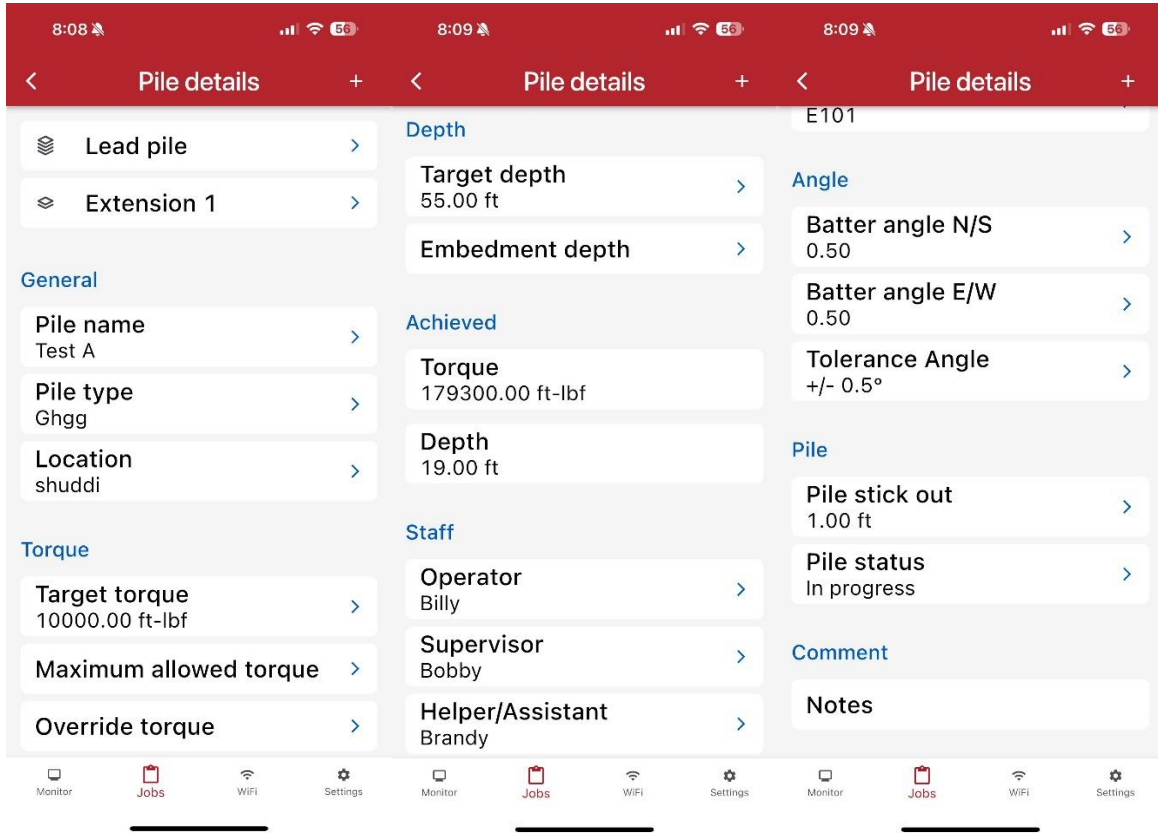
8:08 56

< Pile details +

Lead pile >

Extension 1 >

General

Pile name
Test A >

Pile type
Ghgg >

Location
shuddi >

Torque

Target torque
10000.00 ft-lbf >

Maximum allowed torque >

Override torque >

Monitor Jobs WiFi Settings

8:09 56

< Pile details +

Depth

Target depth
55.00 ft >

Embedment depth >

Achieved

Torque
179300.00 ft-lbf

Depth
19.00 ft

Staff

Operator
Billy >

Supervisor
Bobby >

Helper/Assistant
Brandy >

Monitor Jobs WiFi Settings

8:09 56

< Pile details +

E101

Angle

Batter angle N/S
0.50 >

Batter angle E/W
0.50 >

Tolerance Angle
+/- 0.5° >

Pile

Pile stick out
1.00 ft >

Pile status
In progress >

Comment

Notes

Monitor Jobs WiFi Settings